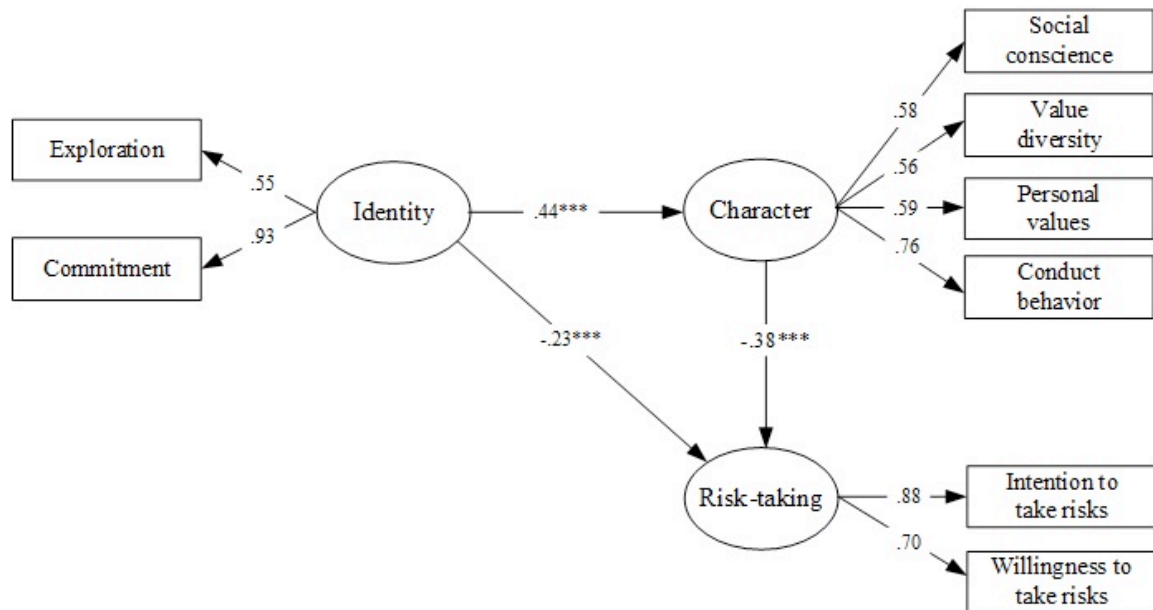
Exploration

Commitment

.55

.93

Identity

.44***

Character

Social conscience

Value diversity

Personal values

Conduct behavior

.58

.56

.59

.76

-.23***

-.38***

Risk-taking

.88

.70

Intention to take risks

Willingness to take risks